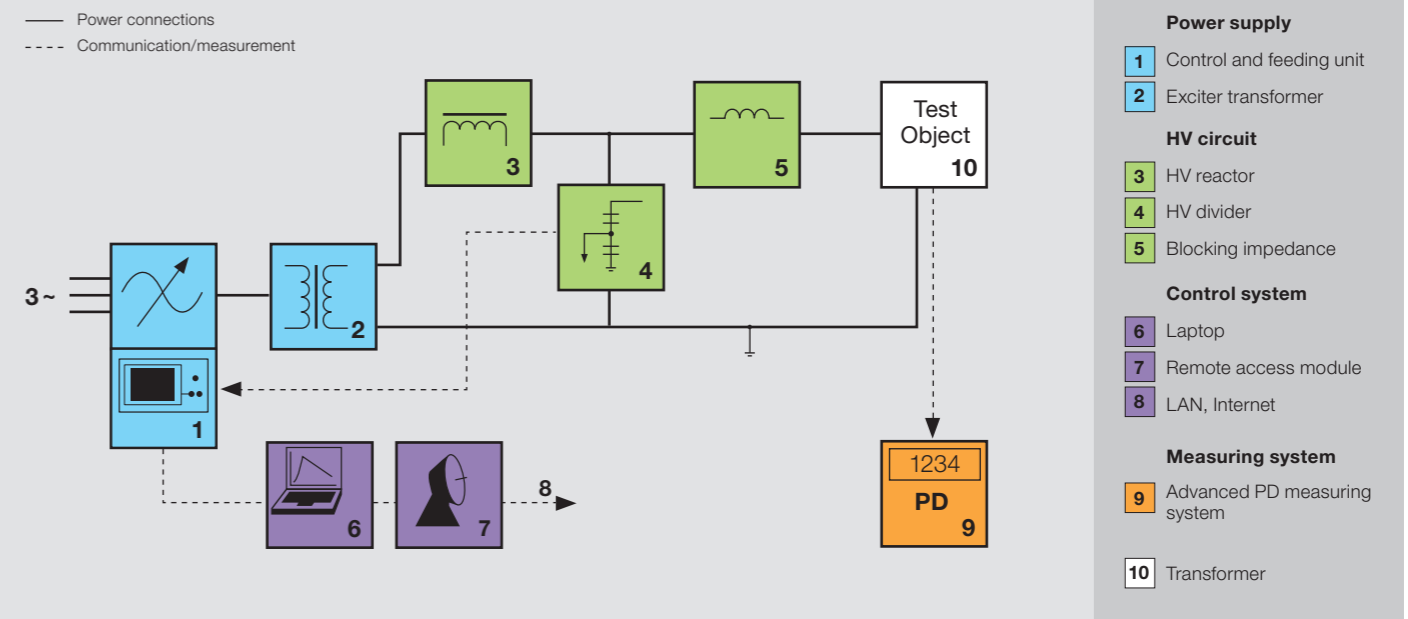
Power connections
Communication/measurement

3 ~

1

2

3

4

5

Test Object
10

6

7

8

1234
PD
9

Power supply
1 Control and feeding unit
2 Exciter transformer

HV circuit
3 HV reactor
4 HV divider
5 Blocking impedance

Control system
6 Laptop
7 Remote access module
8 LAN, Internet

Measuring system
9 Advanced PD measuring system

10 Transformer